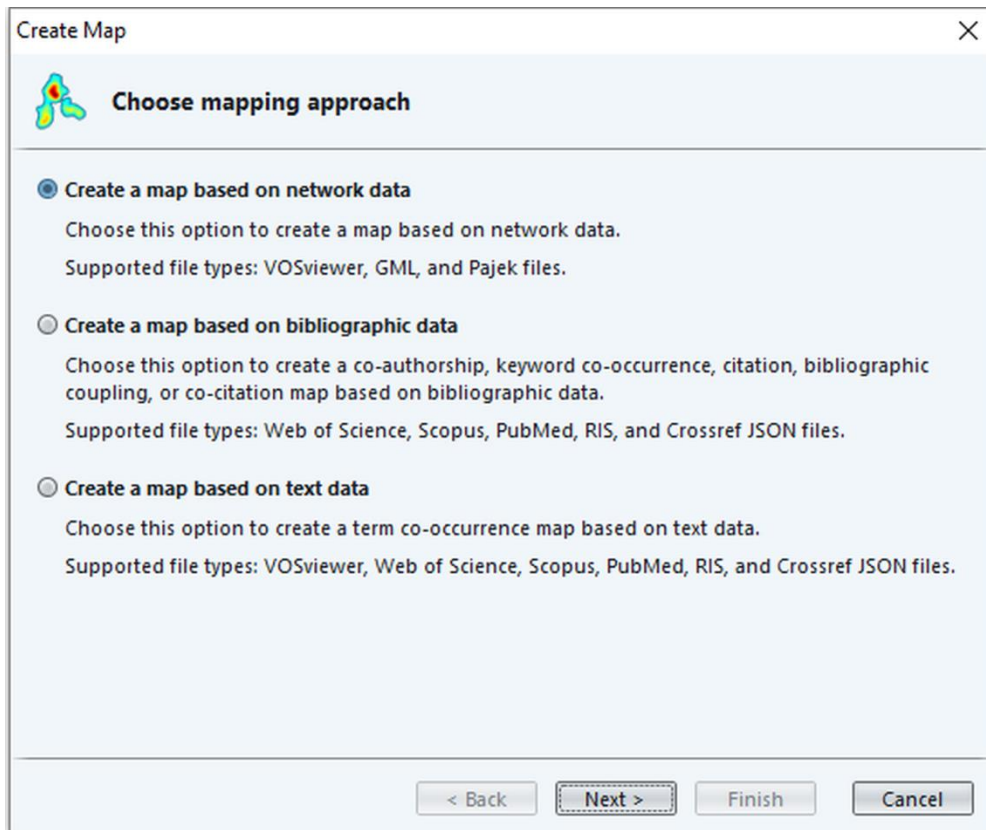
Create Map

Choose mapping approach

Create a map based on network data

Choose this option to create a map based on network data.

Supported file types: VOSviewer, GML, and Pajek files.

Create a map based on bibliographic data

Choose this option to create a co-authorship, keyword co-occurrence, citation, bibliographic coupling, or co-citation map based on bibliographic data.

Supported file types: Web of Science, Scopus, PubMed, RIS, and Crossref JSON files.

Create a map based on text data

Choose this option to create a term co-occurrence map based on text data.

Supported file types: VOSviewer, Web of Science, Scopus, PubMed, RIS, and Crossref JSON files.

< Back Next > Finish Cancel